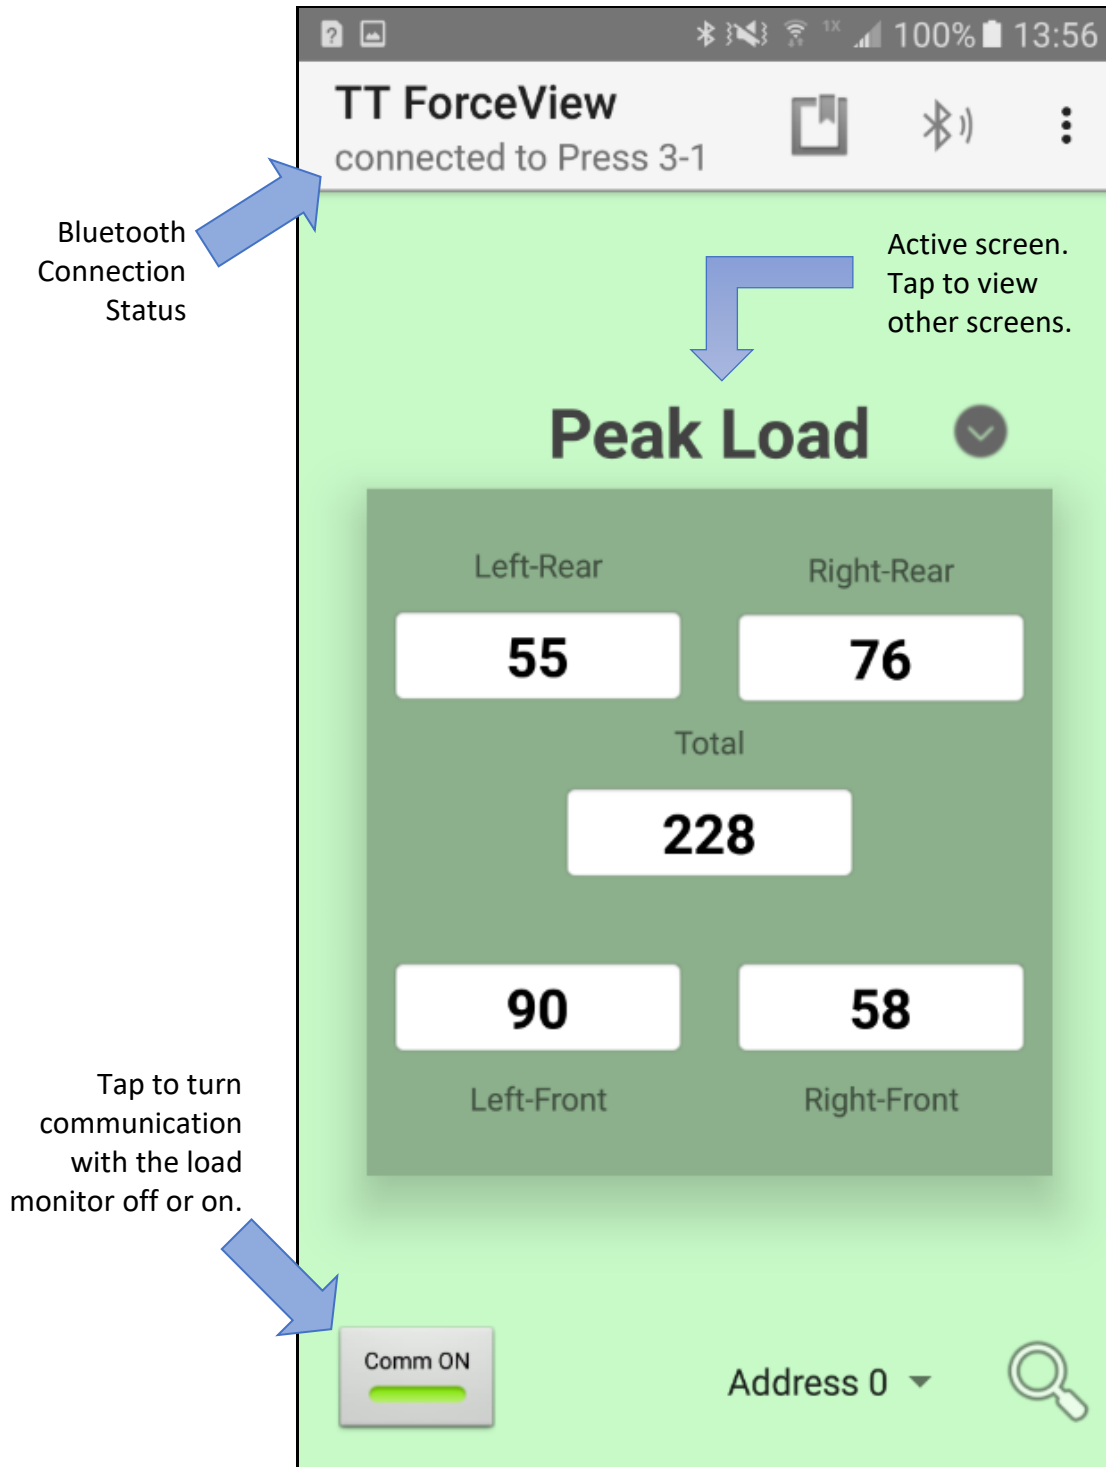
1X 100% 13:56

TT ForceView
connected to Press 3-1

Bluetooth Connection Status

Active screen. Tap to view other screens.

Peak Load

| Left-Rear | Right-Rear |
|---|---|
| 55 | 76 |

Total

228

| 90 | 58 |
|---|---|
| Left-Front | Right-Front |

Tap to turn communication with the load monitor off or on.

Comm ON

Address 0